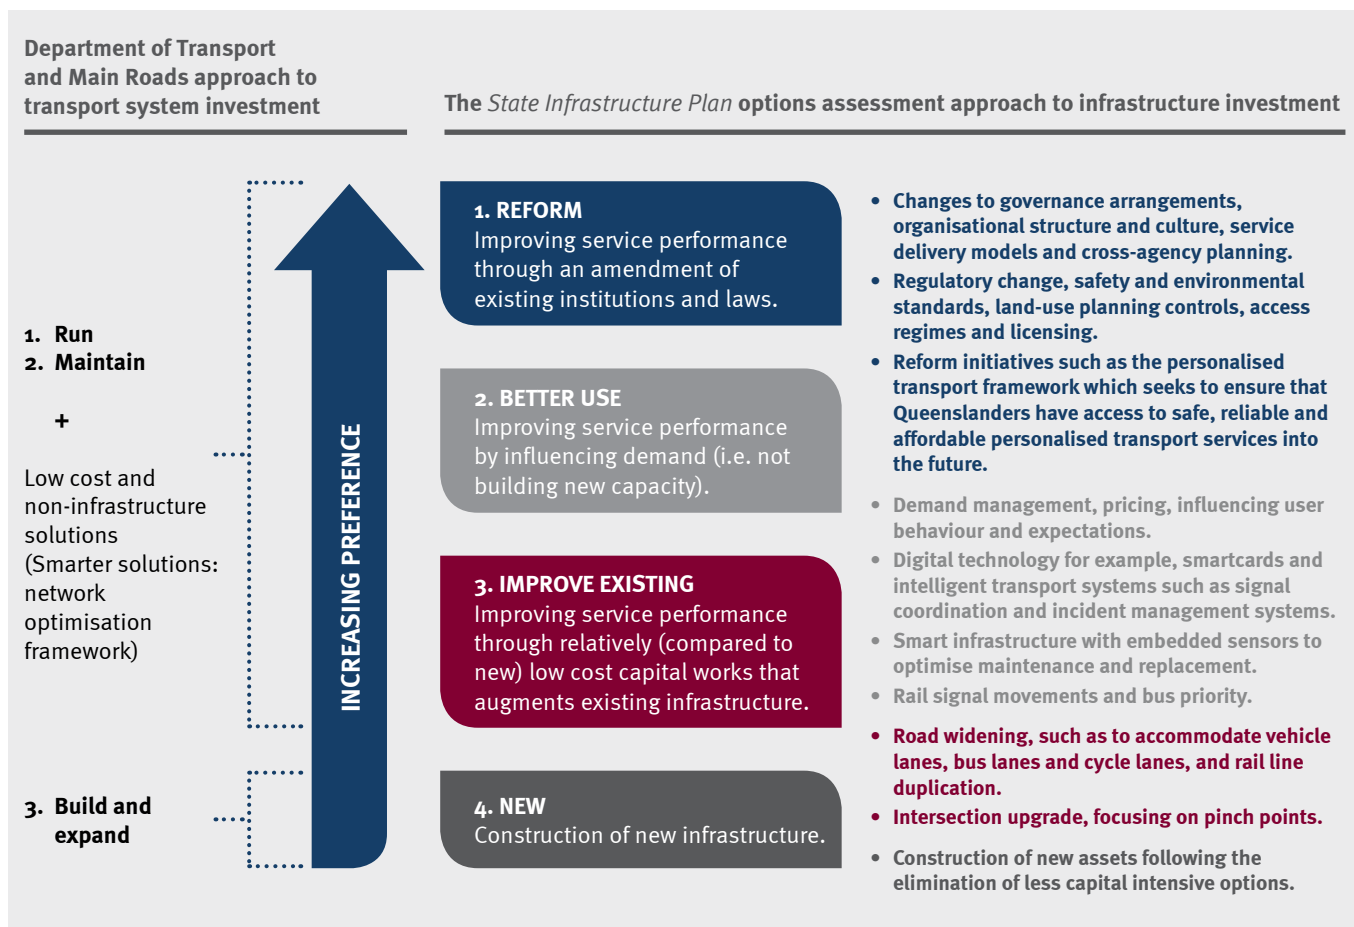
Department of Transport and Main Roads approach to transport system investment

The *State Infrastructure Plan* options assessment approach to infrastructure investment

1. Run
2. Maintain

+

Low cost and non-infrastructure solutions (Smarter solutions: network optimisation framework)

3. Build and expand

INCREASING PREFERENCE

1. REFORM
Improving service performance through an amendment of existing institutions and laws.

2. BETTER USE
Improving service performance by influencing demand (i.e. not building new capacity).

3. IMPROVE EXISTING
Improving service performance through relatively (compared to new) low cost capital works that augments existing infrastructure.

4. NEW
Construction of new infrastructure.

• Changes to governance arrangements, organisational structure and culture, service delivery models and cross-agency planning.
• Regulatory change, safety and environmental standards, land-use planning controls, access regimes and licensing.
• Reform initiatives such as the personalised transport framework which seeks to ensure that Queenslanders have access to safe, reliable and affordable personalised transport services into the future.

• Demand management, pricing, influencing user behaviour and expectations.
• Digital technology for example, smartcards and intelligent transport systems such as signal coordination and incident management systems.
• Smart infrastructure with embedded sensors to optimise maintenance and replacement.
• Rail signal movements and bus priority.

• Road widening, such as to accommodate vehicle lanes, bus lanes and cycle lanes, and rail line duplication.
• Intersection upgrade, focusing on pinch points.

• Construction of new assets following the elimination of less capital intensive options.